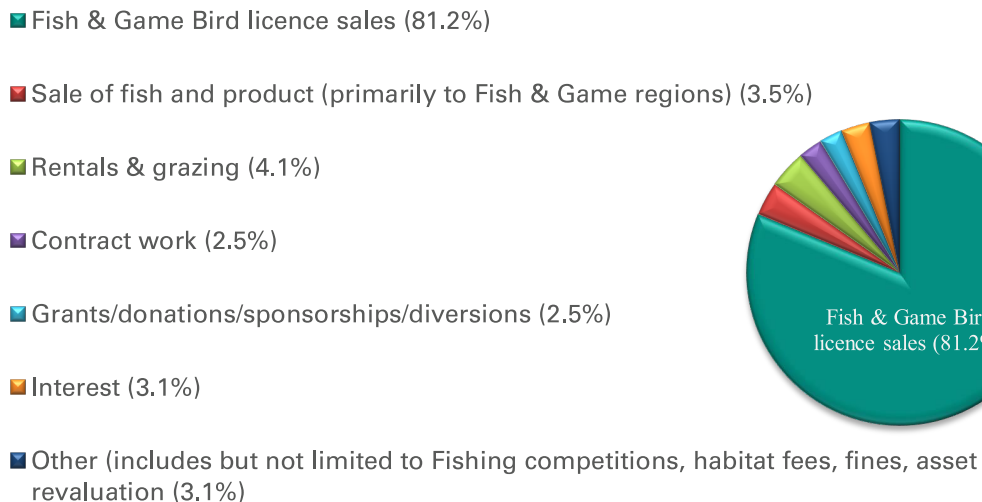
Fish & Game Bird licence sales (81.2%)

Sale of fish and product (primarily to Fish & Game regions) (3.5%)

Rentals & grazing (4.1%)

Contract work (2.5%)

Grants/donations/sponsorships/diversions (2.5%)

Interest (3.1%)

Other (includes but not limited to Fishing competitions, habitat fees, fines, asset revaluation (3.1%)

Fish & Game Bir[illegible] licence sales (81.2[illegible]